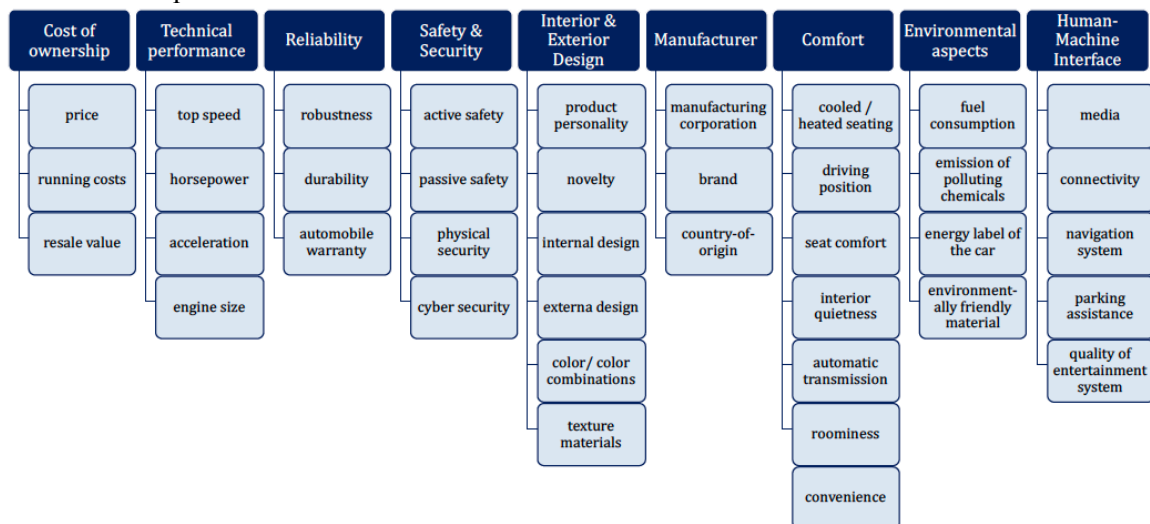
Cost of ownership
price
running costs
resale value

Technical performance
top speed
horsepower
acceleration
engine size

Reliability
robustness
durability
automobile warranty

Safety & Security
active safety
passive safety
physical security
cyber security

Interior & Exterior Design
product personality
novelty
internal design
externa design
color/ color combinations
texture materials

Manufacturer
manufacturing corporation
brand
country-of-origin

Comfort
cooled / heated seating
driving position
seat comfort
interior quietness
automatic transmission
roominess
convenience

Environmental aspects
fuel consumption
emission of polluting chemicals
energy label of the car
environmentally friendly material

Human-Machine Interface
media
connectivity
navigation system
parking assistance
quality of entertainment system